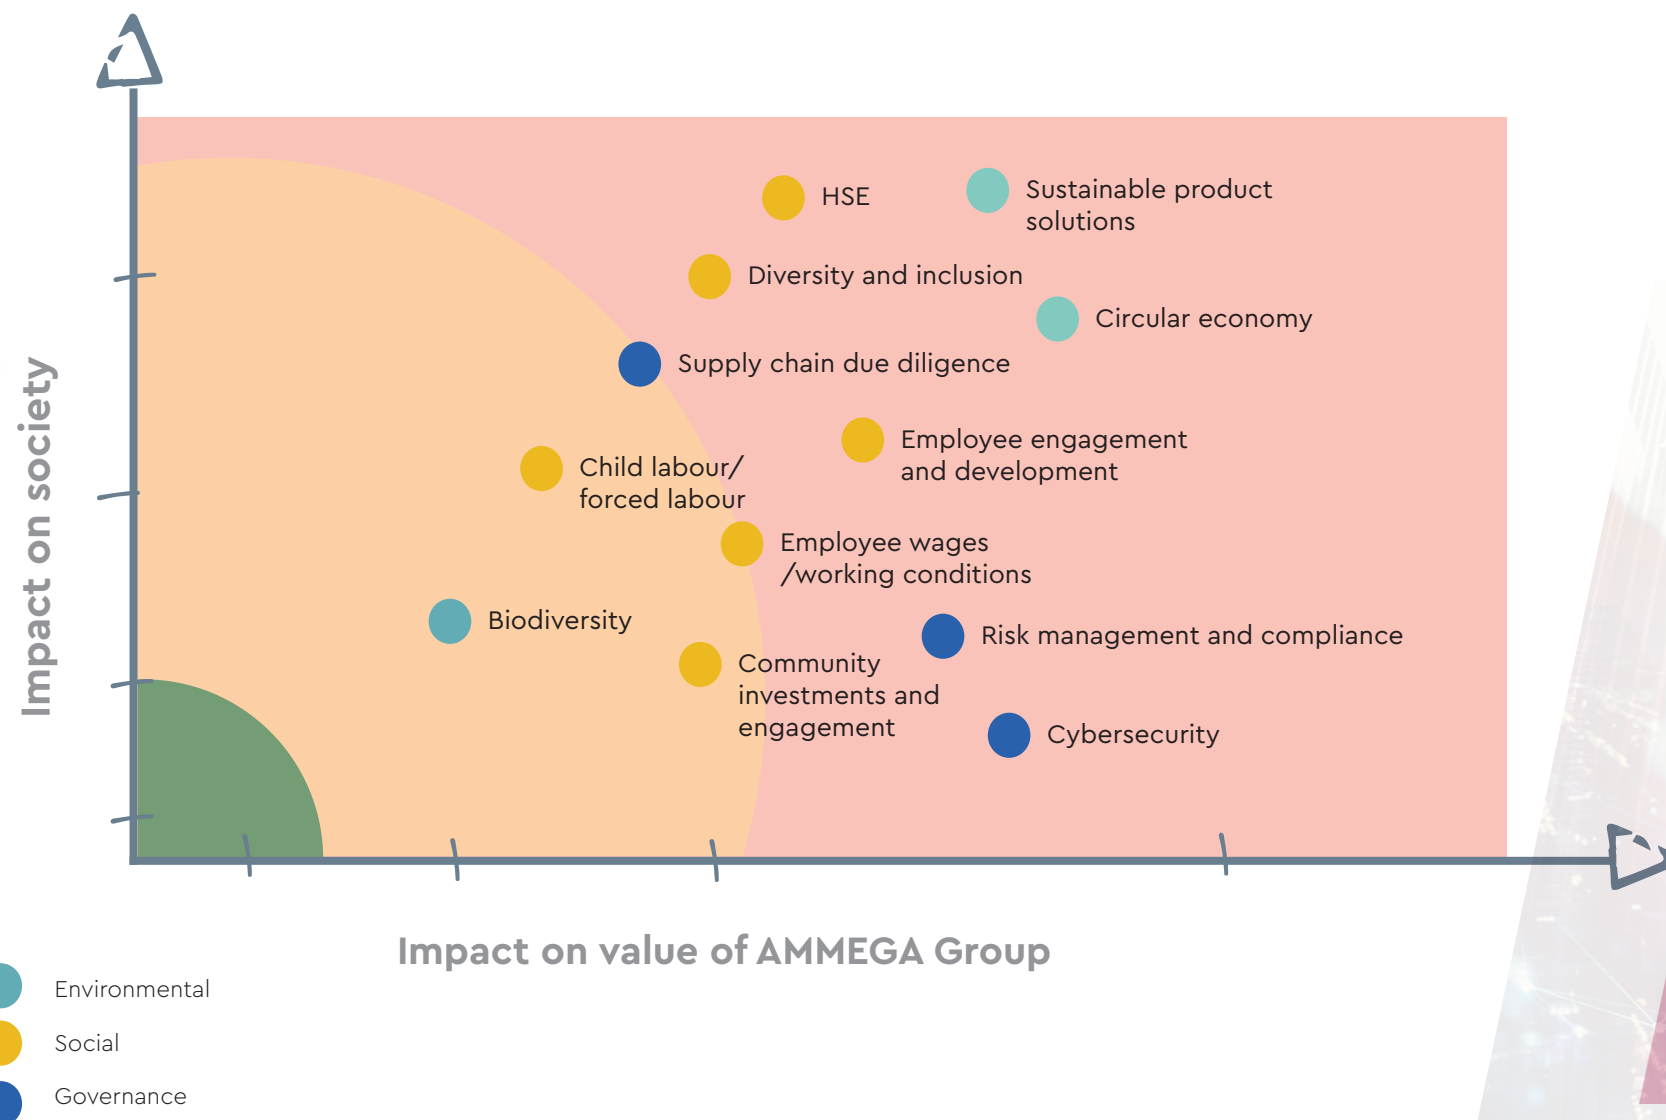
Impact on society

HSE

Sustainable product solutions

Diversity and inclusion

Circular economy

Supply chain due diligence

Employee engagement and development

Child labour/ forced labour

Employee wages /working conditions

Biodiversity

Risk management and compliance

Community investments and engagement

Cybersecurity

Impact on value of AMMEGA Group

Environmental

Social

Governance